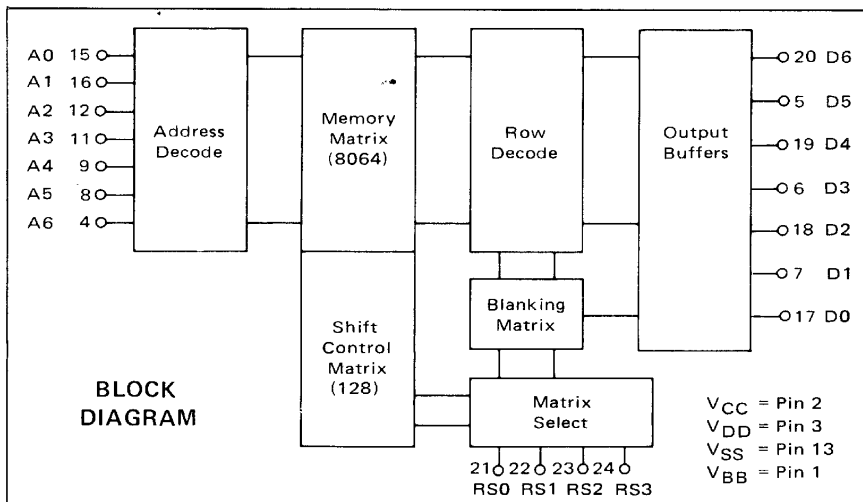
A0 15
A1 16
A2 12
A3 11
A4 9
A5 8
A6 4

Address Decode

Memory Matrix (8064)

Row Decode

Output Buffers

20 D6
5 D5
19 D4
6 D3
18 D2
7 D1
17 D0

Blanking Matrix

Shift Control Matrix (128)

Matrix Select

21 22 23 24
RS0 RS1 RS2 RS3

BLOCK DIAGRAM

$V_{CC}$ = Pin 2
$V_{DD}$ = Pin 3
$V_{SS}$ = Pin 13
$V_{BB}$ = Pin 1